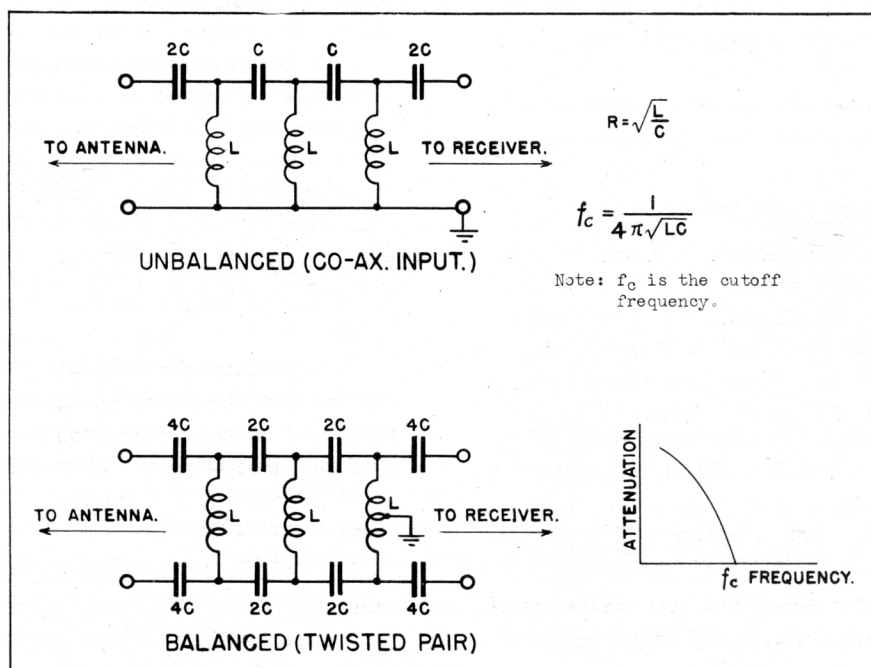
2C C C 2C

L L L

TO ANTENNA. TO RECEIVER.

$R = \sqrt{\frac{L}{C}}$

$f_c = \frac{1}{4\pi\sqrt{LC}}$

UNBALANCED (CO-AX. INPUT.)

Note: $f_c$ is the cutoff frequency.

4C 2C 2C 4C

L L L

TO ANTENNA. TO RECEIVER.

4C 2C 2C 4C

BALANCED (TWISTED PAIR)

ATTENUATION

$f_c$ FREQUENCY.